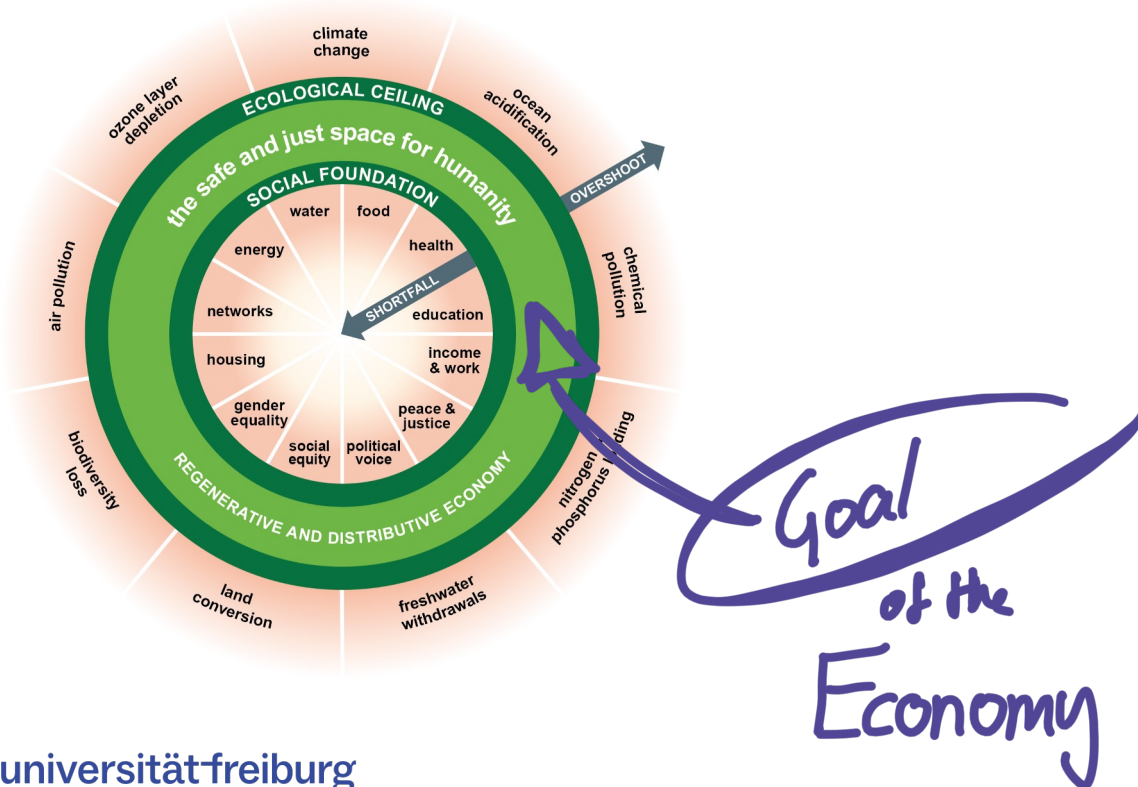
climate change

ocean acidification

chemical pollution

nitrogen phosphorus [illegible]ding

freshwater withdrawals

land conversion

biodiversity loss

air pollution

ozone layer depletion

ECOLOGICAL CEILING

the safe and just space for humanity

OVERSHOOT

SOCIAL FOUNDATION

water

food

health

education

income & work

peace & justice

political voice

social equity

gender equality

housing

networks

energy

SHORTFALL

REGENERATIVE AND DISTRIBUTIVE ECONOMY

Goal of the Economy

universität freiburg